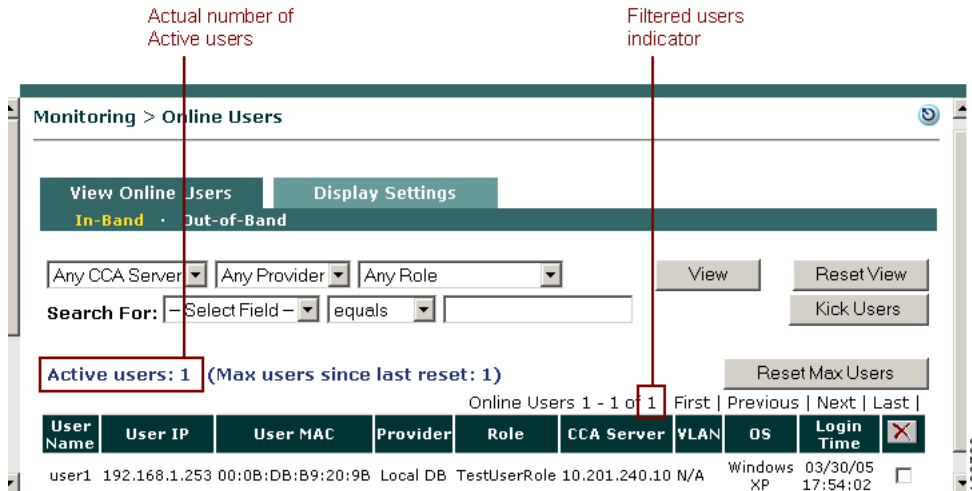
Actual number of Active users

Filtered users indicator

Monitoring > Online Users

View Online Users

Display Settings

In-Band · Out-of-Band

Any CCA Server

Any Provider

Any Role

View

Reset View

Search For: – Select Field –

equals

Kick Users

Active users: 1 (Max users since last reset: 1)

Reset Max Users

Online Users 1 - 1 of 1 First | Previous | Next | Last |

| User Name | User IP | User MAC | Provider | Role | CCA Server | VLAN | OS | Login Time | |
|---|---|---|---|---|---|---|---|---|---|
| user1 | 192.168.1.253 | 00:0B:DB:B9:20:9B | Local DB | TestUserRole | 10.201.240.10 | N/A | Windows XP | 03/30/05 17:54:02 | |